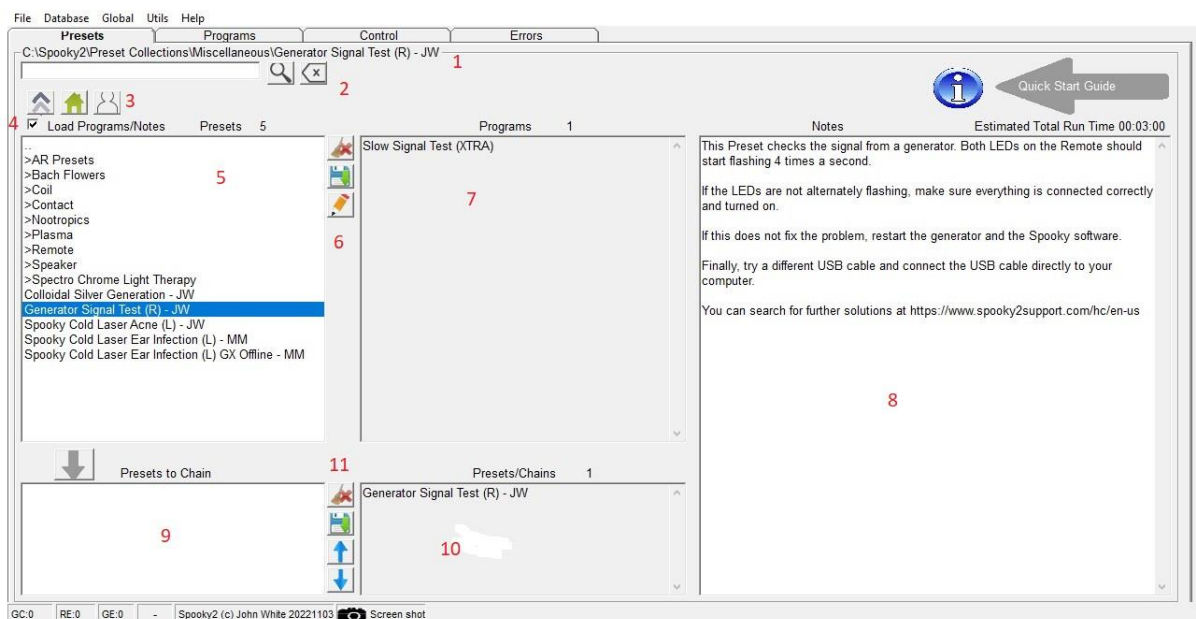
File Database Global Utils Help

Presets | Programs | Control | Errors

C:\Spooky2\Preset Collections\Miscellaneous\Generator Signal Test (R) - JW 1

2

3

Quick Start Guide

4 Load Programs/Notes Presets 5

Programs 1

Notes Estimated Total Run Time 00:03:00

..
>AR Presets
>Bach Flowers
>Coil
>Contact
>Nootropics
>Plasma
>Remote
>Speaker
>Spectro Chrome Light Therapy
Colloidal Silver Generation - JW
Generator Signal Test (R) - JW
Spooky Cold Laser Acne (L) - JW
Spooky Cold Laser Ear Infection (L) - MM
Spooky Cold Laser Ear Infection (L) GX Offline - MM

5

6

Slow Signal Test (XTRA)

7

This Preset checks the signal from a generator. Both LEDs on the Remote should start flashing 4 times a second.

If the LEDs are not alternately flashing, make sure everything is connected correctly and turned on.

If this does not fix the problem, restart the generator and the Spooky software.

Finally, try a different USB cable and connect the USB cable directly to your computer.

You can search for further solutions at https://www.spooky2support.com/hc/en-us

8

Presets to Chain

11

Presets/Chains 1

9

Generator Signal Test (R) - JW

10

GC:0 RE:0 GE:0 - Spooky2 (c) John White 20221103 Screen shot